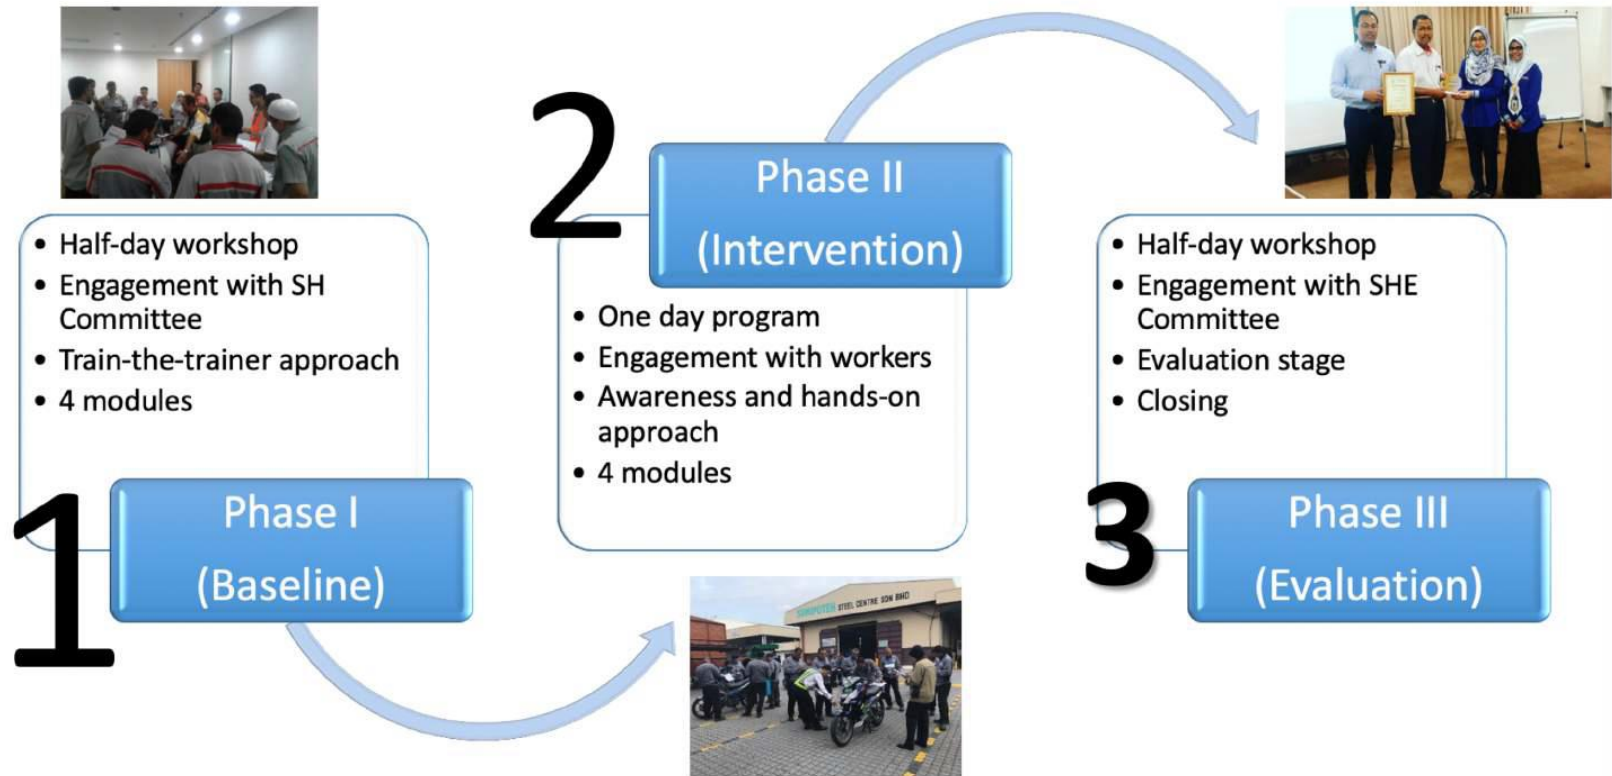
1

- Half-day workshop
- Engagement with SH Committee
- Train-the-trainer approach
- 4 modules

Phase I
(Baseline)

2

Phase II
(Intervention)

- One day program
- Engagement with workers
- Awareness and hands-on approach
- 4 modules

STEEL CENTRE SDN BHD

3

- Half-day workshop
- Engagement with SHE Committee
- Evaluation stage
- Closing

Phase III
(Evaluation)